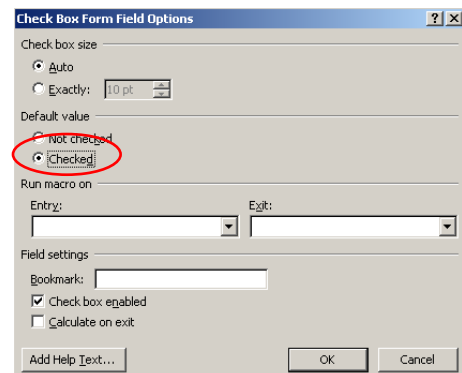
Check Box Form Field Options

?

X

Check box size

Auto

Exactly: 10 pt

Default value

Not checked

Checked

Run macro on

Entry:

Exit:

Field settings

Bookmark:

Check box enabled

Calculate on exit

Add Help Text...

OK

Cancel